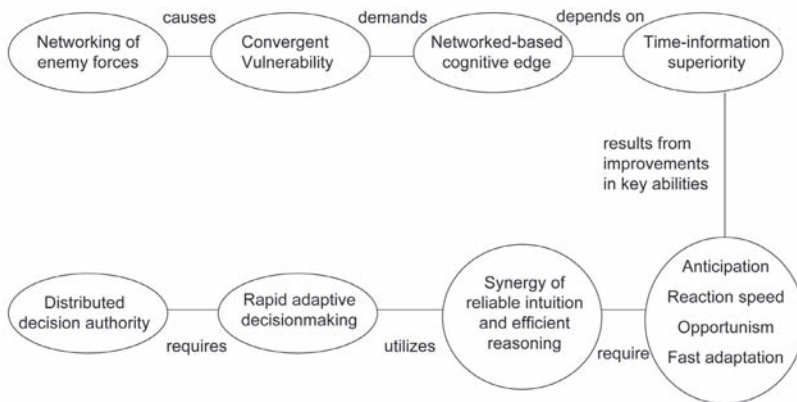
Networking of enemy forces

causes

Convergent Vulnerability

demands

Networked-based cognitive edge

depends on

Time-information superiority

results from improvements in key abilities

Anticipation
Reaction speed
Opportunism
Fast adaptation

require

Synergy of reliable intuition and efficient reasoning

utilizes

Rapid adaptive decisionmaking

requires

Distributed decision authority